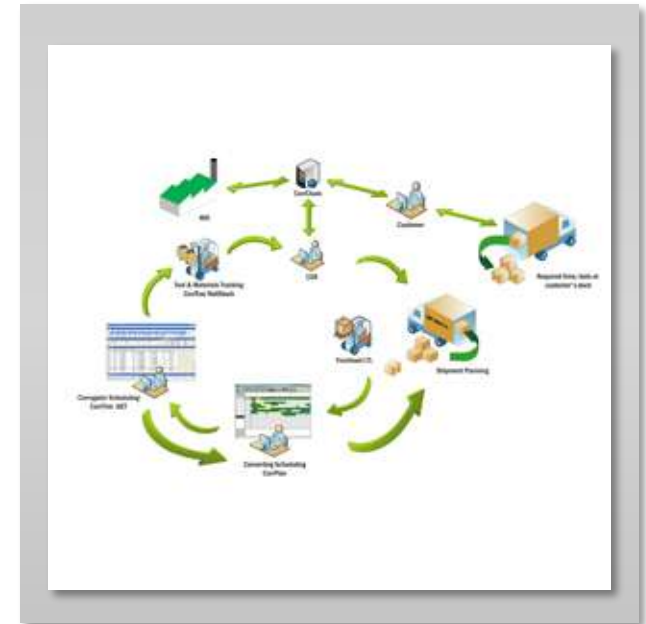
Mill

CorrChain

Customer

Required Daily, date at customer's dock

CSR

Tool & Materials Tracking CorrTrac RollStock

Corrugator Scheduling CorrTrim .NET

CorrHand CS

Shipment Planning

Converting Scheduling CorrPlan